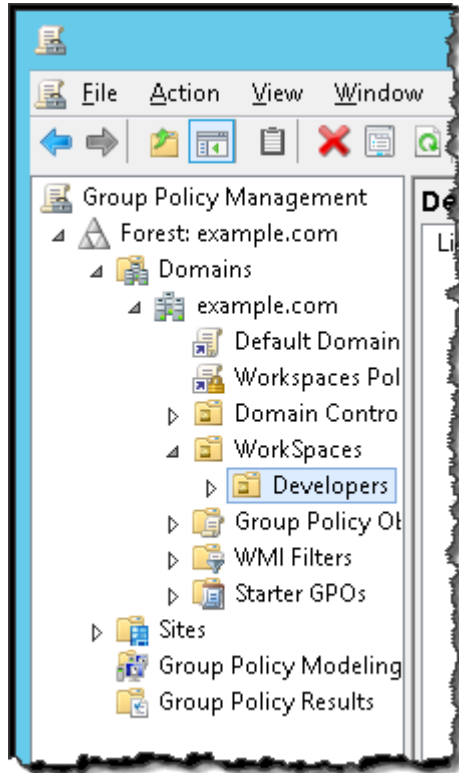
File Action View Window

Group Policy Management
Forest: example.com
Domains
example.com
Default Domain
Workspaces Pol
Domain Contro
WorkSpaces
Developers
Group Policy Ob
WMI Filters
Starter GPOs
Sites
Group Policy Modeling
Group Policy Results

De
Li